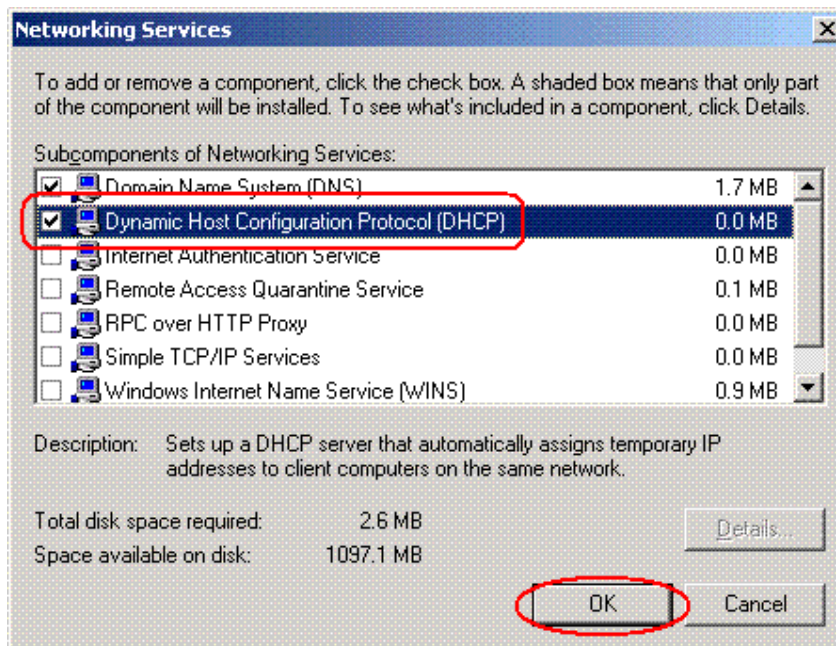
Networking Services

To add or remove a component, click the check box. A shaded box means that only part of the component will be installed. To see what's included in a component, click Details.

Subcomponents of Networking Services:

| | | |
|---|---|---|
| ☑ | Domain Name System (DNS) | 1.7 MB |
| ☑ | Dynamic Host Configuration Protocol (DHCP) | 0.0 MB |
| ☐ | Internet Authentication Service | 0.0 MB |
| ☐ | Remote Access Quarantine Service | 0.1 MB |
| ☐ | RPC over HTTP Proxy | 0.0 MB |
| ☐ | Simple TCP/IP Services | 0.0 MB |
| ☐ | Windows Internet Name Service (WINS) | 0.9 MB |

Description: Sets up a DHCP server that automatically assigns temporary IP addresses to client computers on the same network.

Total disk space required: 2.6 MB
Space available on disk: 1097.1 MB

Details...

OK
Cancel